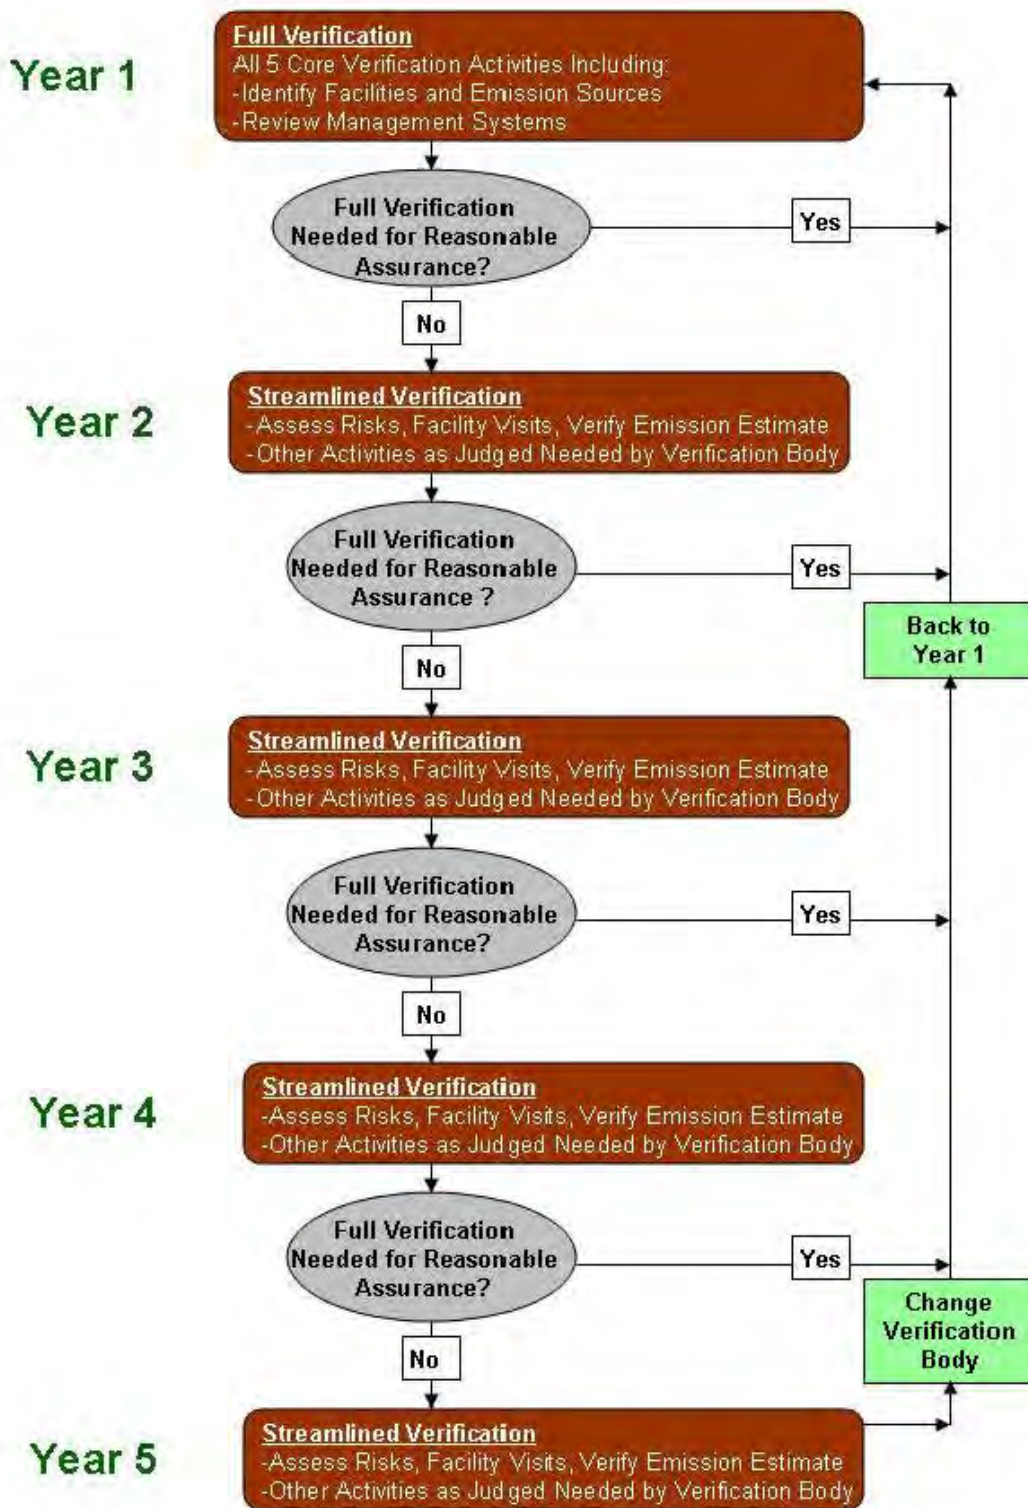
Year 1

Full Verification
All 5 Core Verification Activities Including:
-Identify Facilities and Emission Sources
-Review Management Systems

Full Verification Needed for Reasonable Assurance?

Yes

No

Year 2

Streamlined Verification
-Assess Risks, Facility Visits, Verify Emission Estimate
-Other Activities as Judged Needed by Verification Body

Full Verification Needed for Reasonable Assurance ?

Yes

Back to Year 1

No

Year 3

Streamlined Verification
-Assess Risks, Facility Visits, Verify Emission Estimate
-Other Activities as Judged Needed by Verification Body

Full Verification Needed for Reasonable Assurance?

Yes

No

Year 4

Streamlined Verification
-Assess Risks, Facility Visits, Verify Emission Estimate
-Other Activities as Judged Needed by Verification Body

Full Verification Needed for Reasonable Assurance?

Yes

Change Verification Body

No

Year 5

Streamlined Verification
-Assess Risks, Facility Visits, Verify Emission Estimate
-Other Activities as Judged Needed by Verification Body